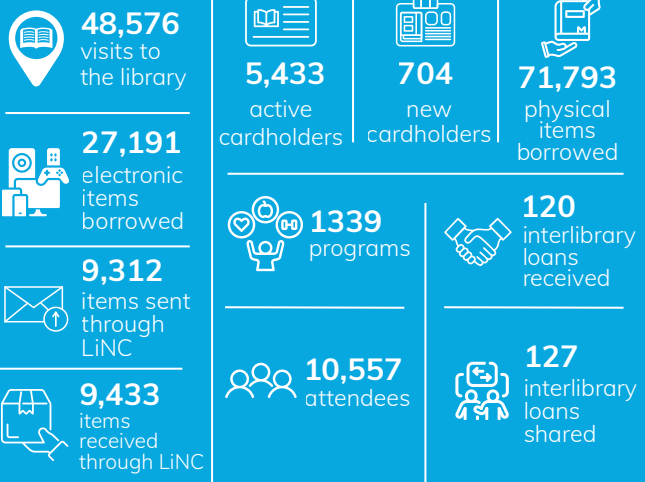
48,576 visits to the library

5,433 active cardholders

704 new cardholders

71,793 physical items borrowed

27,191 electronic items borrowed

1339 programs

120 interlibrary loans received

9,312 items sent through LiNC

10,557 attendees

127 interlibrary loans shared

9,433 items received through LiNC